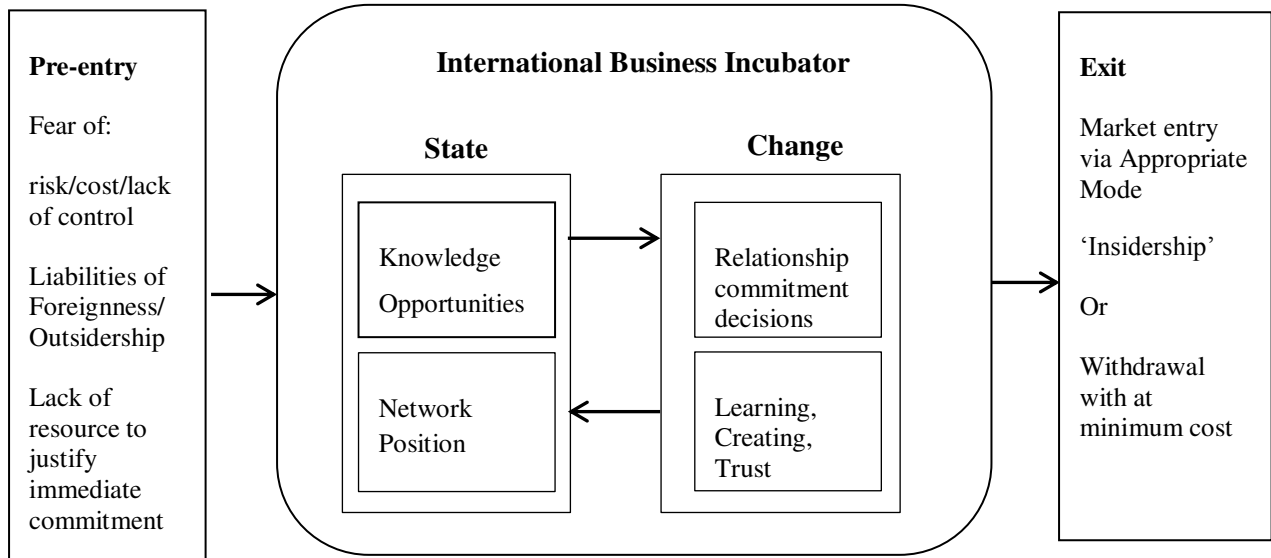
Pre-entry

Fear of:

risk/cost/lack of control

Liabilities of Foreignness/ Outsidership

Lack of resource to justify immediate commitment

International Business Incubator

State

Knowledge Opportunities

Network Position

Change

Relationship commitment decisions

Learning, Creating, Trust

Exit

Market entry via Appropriate Mode

'Insidership'

Or

Withdrawal with at minimum cost